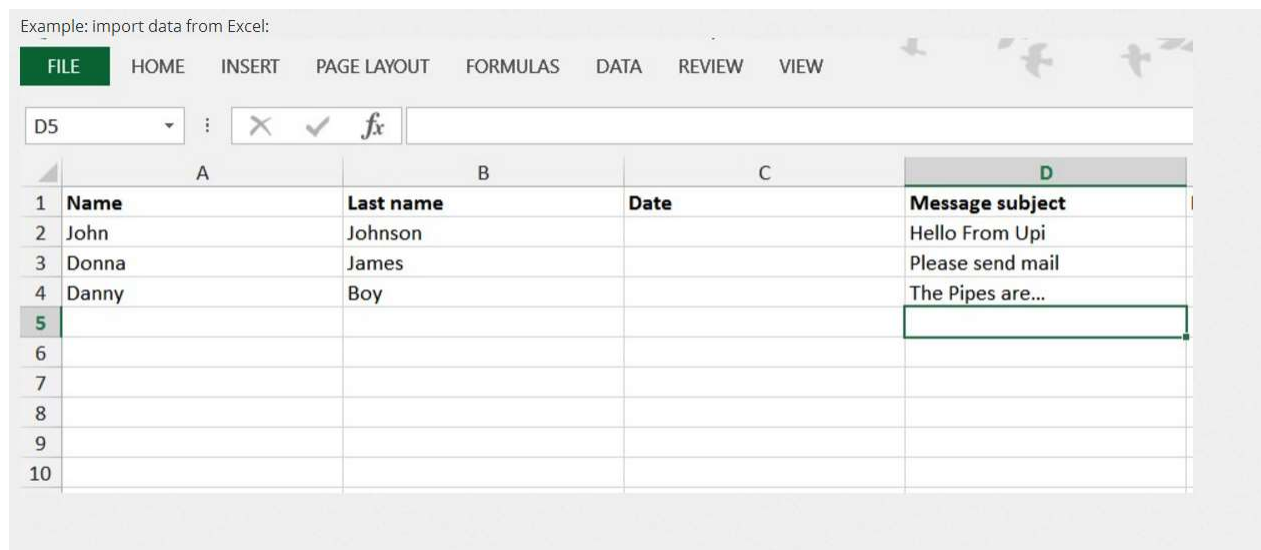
Example: import data from Excel:

FILE HOME INSERT PAGE LAYOUT FORMULAS DATA REVIEW VIEW

D5 $fx$

| | A | B | C | D |
|---|---|---|---|---|
| 1 | Name | Last name | Date | Message subject |
| 2 | John | Johnson | | Hello From Upi |
| 3 | Donna | James | | Please send mail |
| 4 | Danny | Boy | | The Pipes are... |
| 5 | | | | |
| 6 | | | | |
| 7 | | | | |
| 8 | | | | |
| 9 | | | | |
| 10 | | | | |